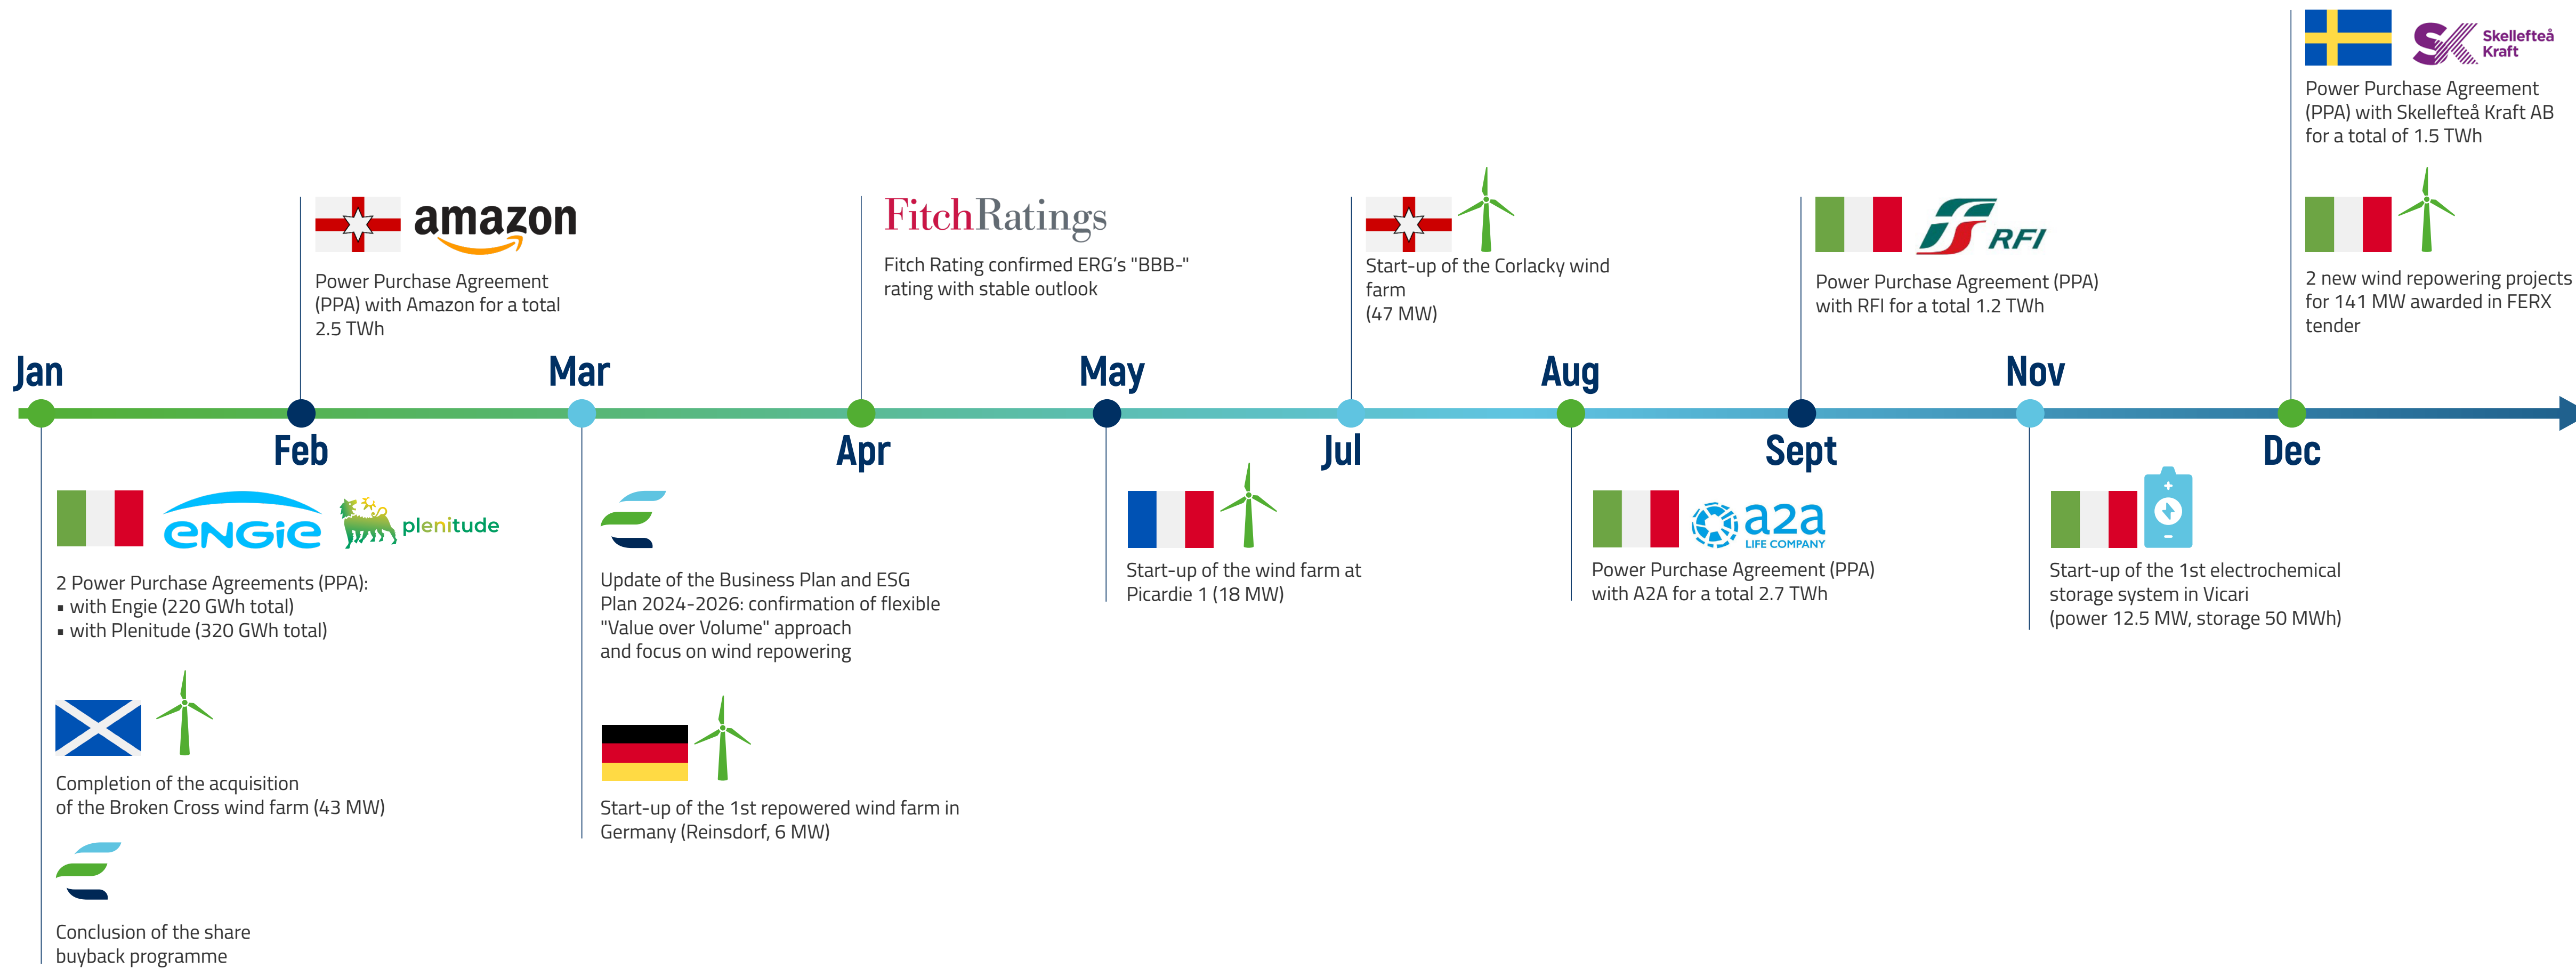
Skellefteå Kraft

Power Purchase Agreement (PPA) with Skellefteå Kraft AB for a total of 1.5 TWh

amazon

Power Purchase Agreement (PPA) with Amazon for a total 2.5 TWh

FitchRatings

Fitch Rating confirmed ERG's "BBB-" rating with stable outlook

Start-up of the Corlacky wind farm (47 MW)

RFI

Power Purchase Agreement (PPA) with RFI for a total 1.2 TWh

2 new wind repowering projects for 141 MW awarded in FERX tender

Jan

Mar

May

Aug

Nov

Feb

Apr

Jul

Sept

Dec

engie

plenitude

2 Power Purchase Agreements (PPA):
▪ with Engie (220 GWh total)
▪ with Plenitude (320 GWh total)

Update of the Business Plan and ESG Plan 2024-2026: confirmation of flexible "Value over Volume" approach and focus on wind repowering

Start-up of the wind farm at Picardie 1 (18 MW)

a2a LIFE COMPANY

Power Purchase Agreement (PPA) with A2A for a total 2.7 TWh

Start-up of the 1st electrochemical storage system in Vicari (power 12.5 MW, storage 50 MWh)

Completion of the acquisition of the Broken Cross wind farm (43 MW)

Start-up of the 1st repowered wind farm in Germany (Reinsdorf, 6 MW)

Conclusion of the share buyback programme